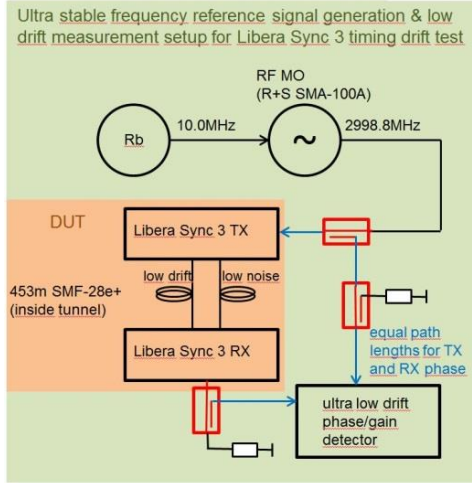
Ultra stable frequency reference signal generation & low drift measurement setup for Libera Sync 3 timing drift test

RF MO
(R+S SMA-100A)

Rb

10.0MHz

~

2998.8MHz

DUT

Libera Sync 3 TX

low drift

low noise

453m SMF-28e+
(inside tunnel)

Libera Sync 3 RX

equal path lengths for TX and RX phase

ultra low drift phase/gain detector